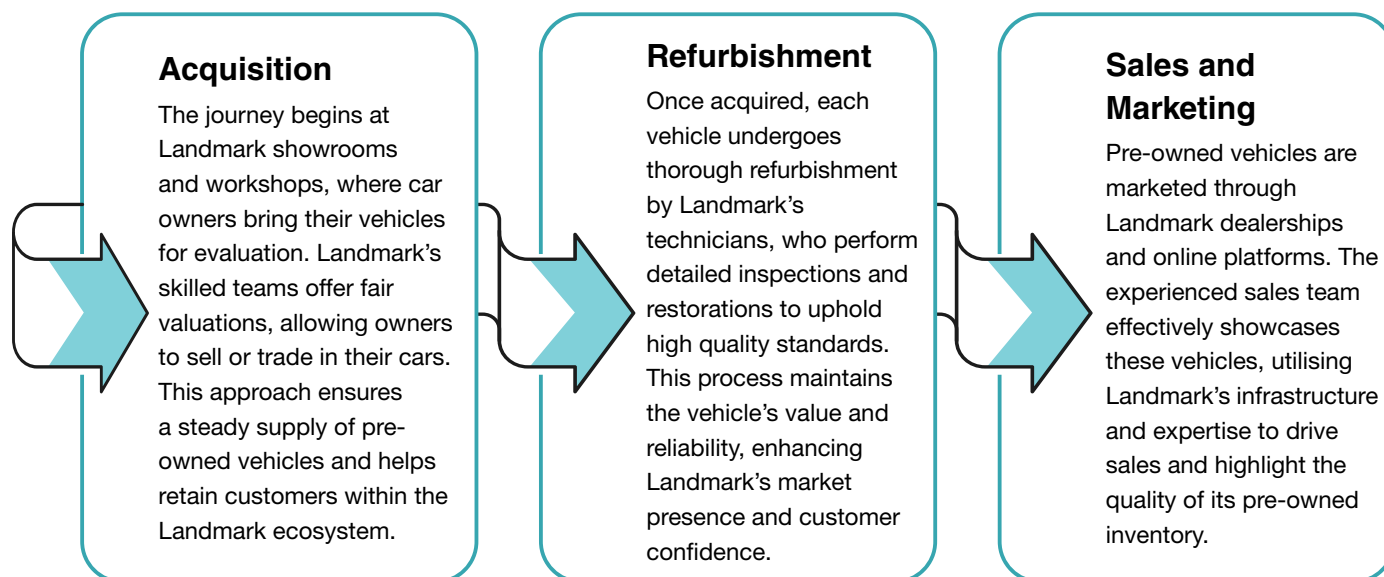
Acquisition

The journey begins at Landmark showrooms and workshops, where car owners bring their vehicles for evaluation. Landmark's skilled teams offer fair valuations, allowing owners to sell or trade in their cars. This approach ensures a steady supply of pre-owned vehicles and helps retain customers within the Landmark ecosystem.

Refurbishment

Once acquired, each vehicle undergoes thorough refurbishment by Landmark's technicians, who perform detailed inspections and restorations to uphold high quality standards. This process maintains the vehicle's value and reliability, enhancing Landmark's market presence and customer confidence.

Sales and Marketing

Pre-owned vehicles are marketed through Landmark dealerships and online platforms. The experienced sales team effectively showcases these vehicles, utilising Landmark's infrastructure and expertise to drive sales and highlight the quality of its pre-owned inventory.